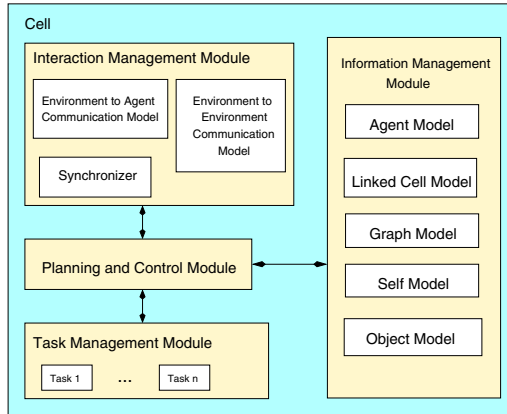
Cell

Interaction Management Module

Environment to Agent Communication Model

Environment to Environment Communication Model

Synchronizer

Planning and Control Module

Task Management Module

Task 1

...

Task n

Information Management Module

Agent Model

Linked Cell Model

Graph Model

Self Model

Object Model